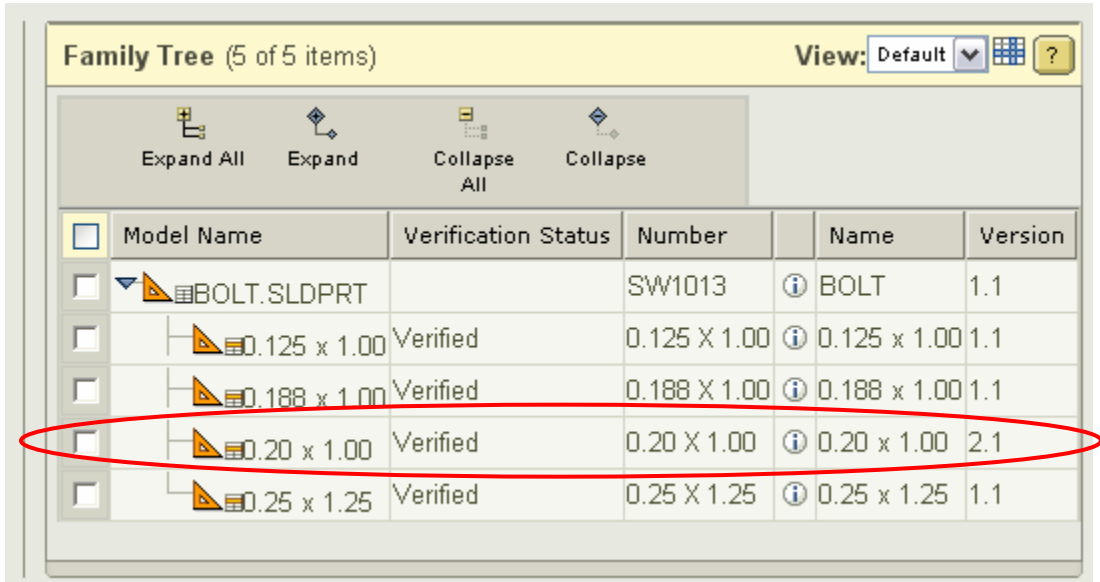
Family Tree (5 of 5 items)

View: Default ?

Expand All Expand Collapse All Collapse

| | Model Name | Verification Status | Number | | Name | Version |
|---|---|---|---|---|---|---|
| | BOLT.SLDPRT | | SW1013 | ⓘ | BOLT | 1.1 |
| | 0.125 x 1.00 | Verified | 0.125 X 1.00 | ⓘ | 0.125 x 1.00 | 1.1 |
| | 0.188 x 1.00 | Verified | 0.188 X 1.00 | ⓘ | 0.188 x 1.00 | 1.1 |
| | 0.20 x 1.00 | Verified | 0.20 X 1.00 | ⓘ | 0.20 x 1.00 | 2.1 |
| | 0.25 x 1.25 | Verified | 0.25 X 1.25 | ⓘ | 0.25 x 1.25 | 1.1 |